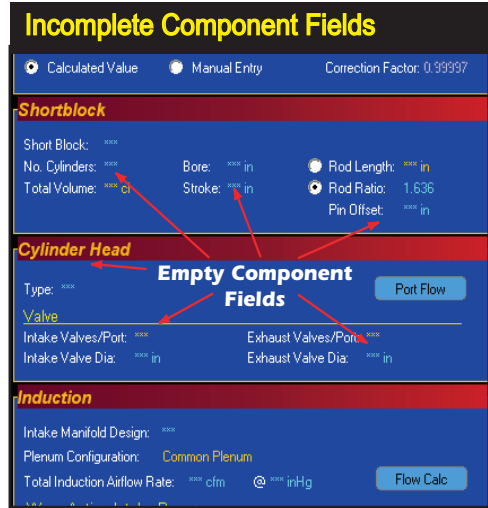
Incomplete Component Fields

Calculated Value
Manual Entry
Correction Factor: 0.99997

Shortblock

Short Block: ***
No. Cylinders: ***
Bore: *** in
Rod Length: *** in
Total Volume: *** ci
Stroke: *** in
Rod Ratio: 1.636
Pin Offset: *** in

Cylinder Head

Empty Component Fields

Type: ***
Port Flow
Valve
Intake Valves/Port: ***
Exhaust Valves/Port: ***
Intake Valve Dia: *** in
Exhaust Valve Dia: *** in

Induction

Intake Manifold Design: ***
Plenum Configuration: Common Plenum
Total Induction Airflow Rate: *** cfm @ *** inHg
Flow Calc
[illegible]